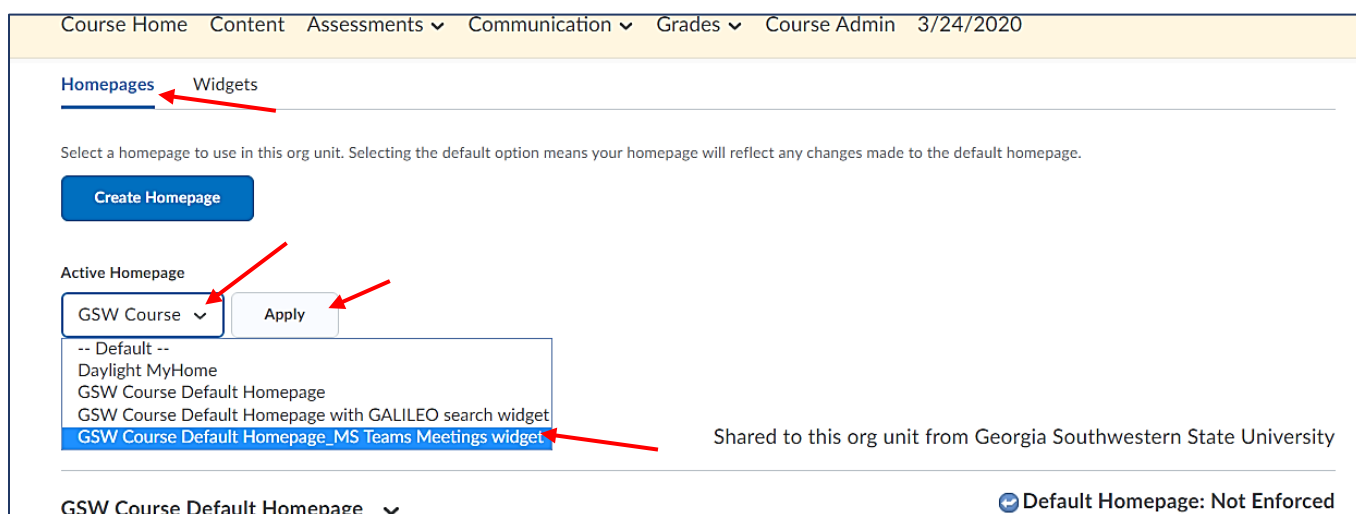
Course Home Content Assessments Communication Grades Course Admin 3/24/2020

Homepages Widgets

Select a homepage to use in this org unit. Selecting the default option means your homepage will reflect any changes made to the default homepage.

Create Homepage

Active Homepage

GSW Course

Apply

-- Default --
Daylight MyHome
GSW Course Default Homepage
GSW Course Default Homepage with GALILEO search widget
GSW Course Default Homepage_MS Teams Meetings widget

Shared to this org unit from Georgia Southwestern State University

GSW Course Default Homepage

Default Homepage: Not Enforced